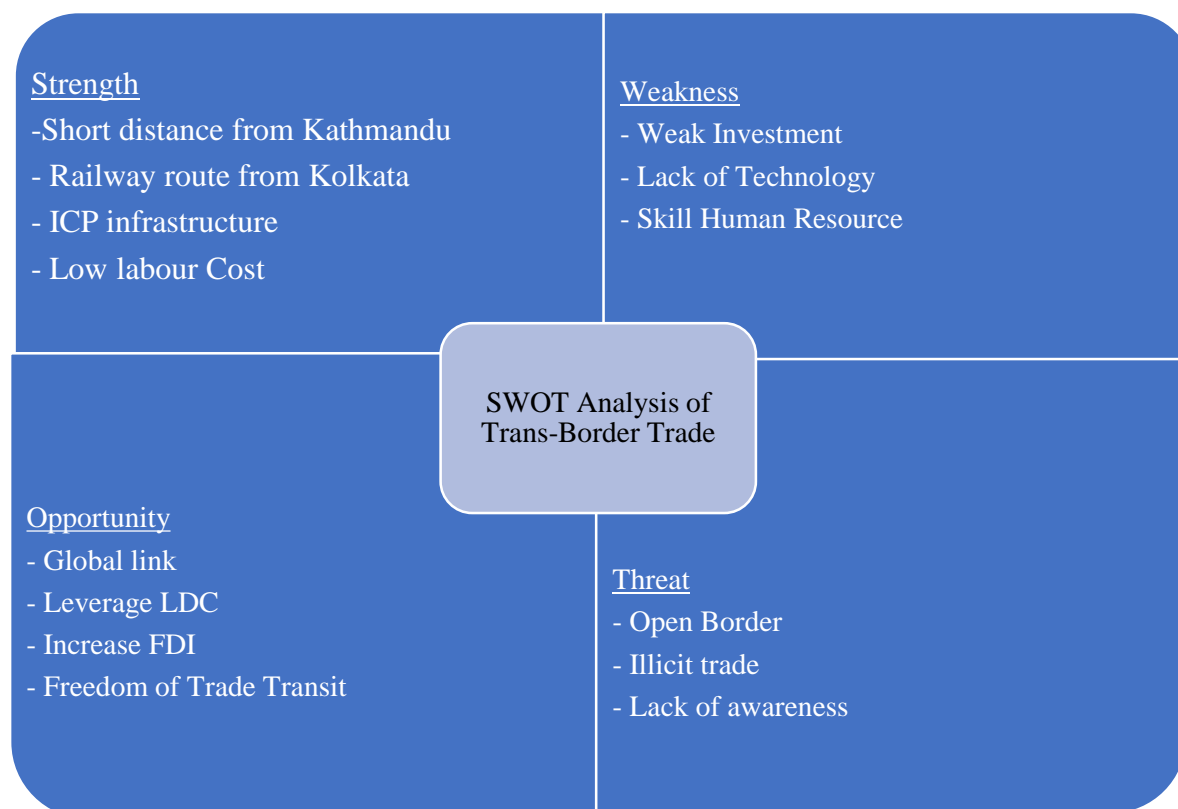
Strength
-Short distance from Kathmandu
- Railway route from Kolkata
- ICP infrastructure
- Low labour Cost

Weakness
- Weak Investment
- Lack of Technology
- Skill Human Resource

SWOT Analysis of Trans-Border Trade

Opportunity
- Global link
- Leverage LDC
- Increase FDI
- Freedom of Trade Transit

Threat
- Open Border
- Illicit trade
- Lack of awareness